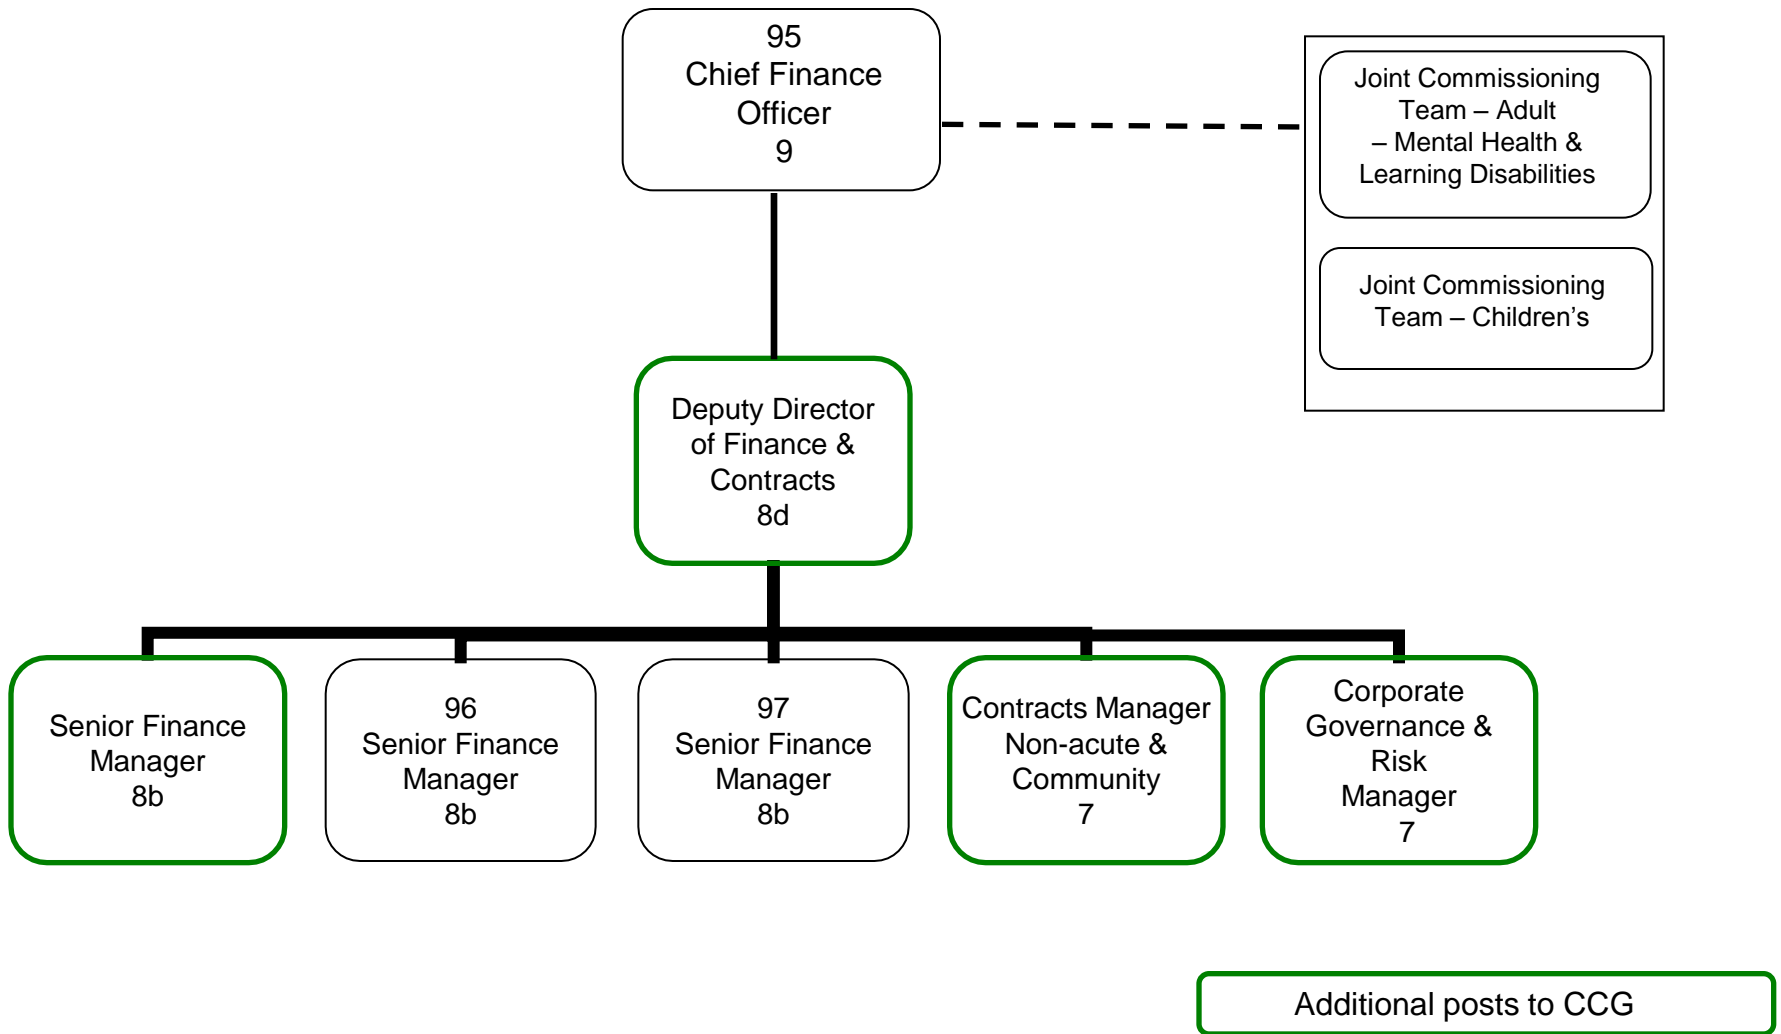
95
Chief Finance Officer
9

Joint Commissioning Team – Adult – Mental Health & Learning Disabilities

Joint Commissioning Team – Children's

Deputy Director of Finance & Contracts
8d

Senior Finance Manager
8b

96
Senior Finance Manager
8b

97
Senior Finance Manager
8b

Contracts Manager Non-acute & Community
7

Corporate Governance & Risk Manager
7

Additional posts to CCG